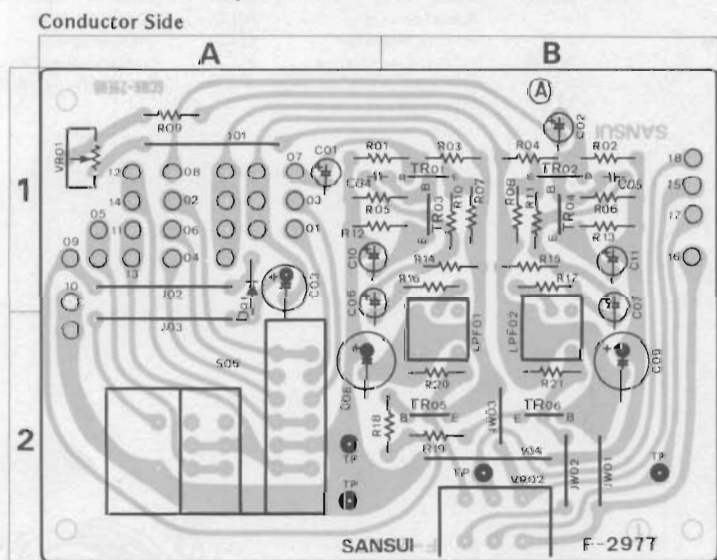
Conductor Side

A

B

1

2

Ⓐ

VR01

R09

J01

12

08

07

C01

R01

R03

R04

R02

C02

18

15

17

16

14

02

03

C04

TR01

TR02

C05

05

11

06

01

R05

TR03

R10

R07

R08

R11

TR04

R06

09

13

04

R12

R13

C10

R14

R15

C11

10

J02

D01

C03

C06

R16

R17

C07

J03

LPF01

LPF02

S05

C08

C09

R20

R21

R18

TR05

TR06

JW03

R19

J04

TP

TP

VR02

JW02

JW01

TP

TP

SANSUI

F-2977